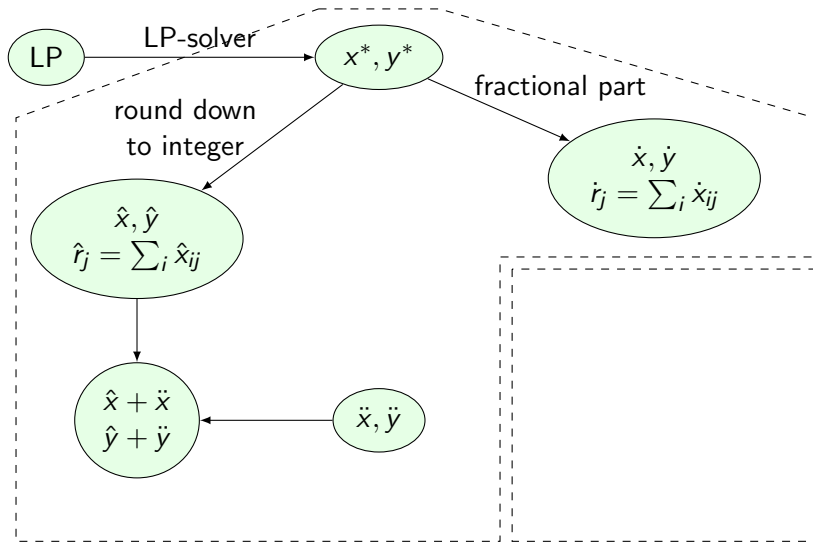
LP

LP-solver

$x^*, y^*$

round down to integer

fractional part

$\dot{x}, \dot{y}$
$\dot{r}_j = \sum_i \dot{x}_{ij}$

$\hat{x}, \hat{y}$
$\hat{r}_j = \sum_i \hat{x}_{ij}$

$\hat{x} + \ddot{x}$
$\hat{y} + \ddot{y}$

$\ddot{x}, \ddot{y}$